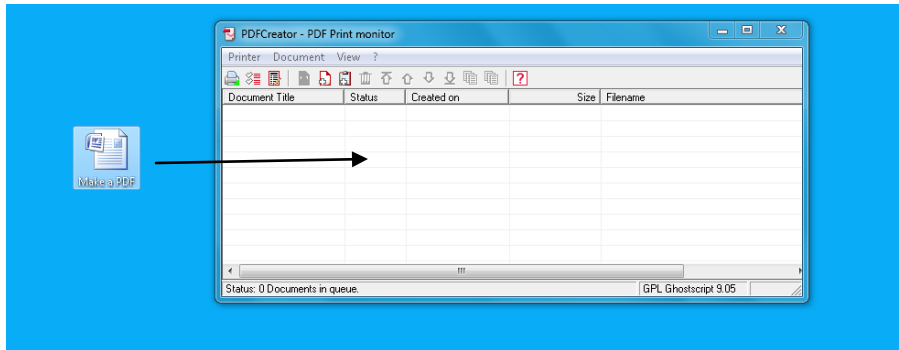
Make a PDF

PDFCreator - PDF Print monitor

Printer Document View ?

| Document Title | Status | Created on | Size | Filename |
|---|---|---|---|---|

Status: 0 Documents in queue.

GPL Ghostscript 9.05